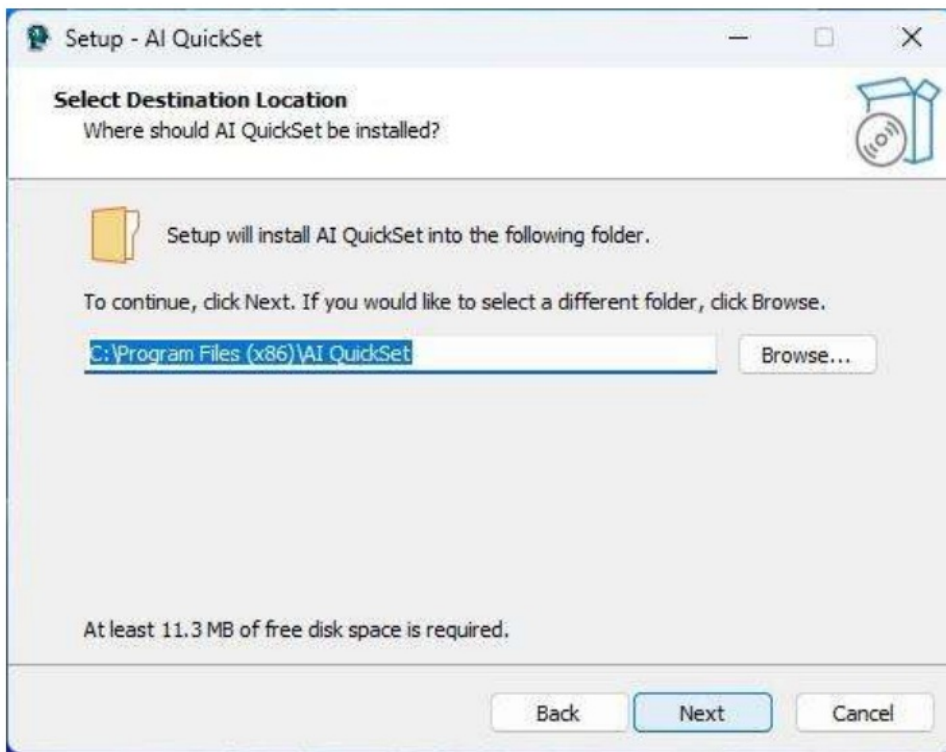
Setup - AI QuickSet

Select Destination Location
Where should AI QuickSet be installed?

Setup will install AI QuickSet into the following folder.

To continue, click Next. If you would like to select a different folder, click Browse.

C:\Program Files (x86)\AI QuickSet

Browse...

At least 11.3 MB of free disk space is required.

Back
Next
Cancel